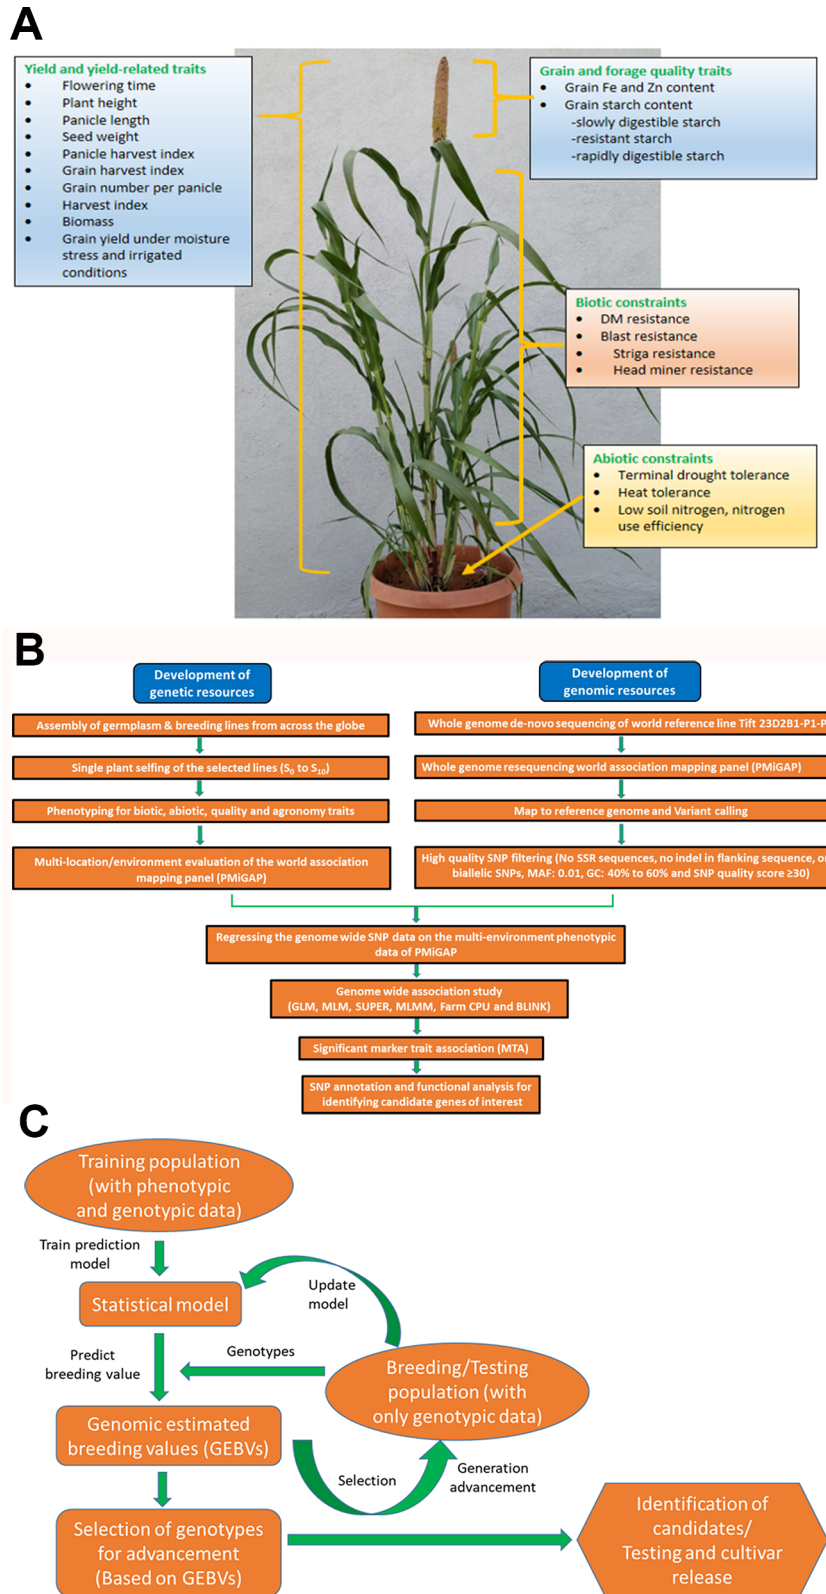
A

Yield and yield-related traits
- Flowering time
- Plant height
- Panicle length
- Seed weight
- Panicle harvest index
- Grain harvest index
- Grain number per panicle
- Harvest index
- Biomass
- Grain yield under moisture stress and irrigated conditions

Grain and forage quality traits
- Grain Fe and Zn content
- Grain starch content
-slowly digestible starch
-resistant starch
-rapidly digestible starch

Biotic constraints
- DM resistance
- Blast resistance
- Striga resistance
- Head miner resistance

Abiotic constraints
- Terminal drought tolerance
- Heat tolerance
- Low soil nitrogen, nitrogen use efficiency

B

Development of genetic resources

Assembly of germplasm & breeding lines from across the globe

Single plant selfing of the selected lines ($S_0$ to $S_{10}$)

Phenotyping for biotic, abiotic, quality and agronomy traits

Multi-location/environment evaluation of the world association mapping panel (PMiGAP)

Development of genomic resources

Whole genome de-novo sequencing of world reference line Tift 23D2B1-P1-P

Whole genome resequencing world association mapping panel (PMiGAP)

Map to reference genome and Variant calling

High quality SNP filtering (No SSR sequences, no indel in flanking sequence, o biallelic SNPs, MAF: 0.01, GC: 40% to 60% and SNP quality score ≥30)

Regressing the genome wide SNP data on the multi-environment phenotypic data of PMiGAP

Genome wide association study (GLM, MLM, SUPER, MLMM, Farm CPU and BLINK)

Significant marker trait association (MTA)

SNP annotation and functional analysis for identifying candidate genes of interest

C

Training population (with phenotypic and genotypic data)

Train prediction model

Statistical model

Update model

Predict breeding value

Genotypes

Breeding/Testing population (with only genotypic data)

Genomic estimated breeding values (GEBVs)

Selection

Generation advancement

Selection of genotypes for advancement (Based on GEBVs)

Identification of candidates/ Testing and cultivar release